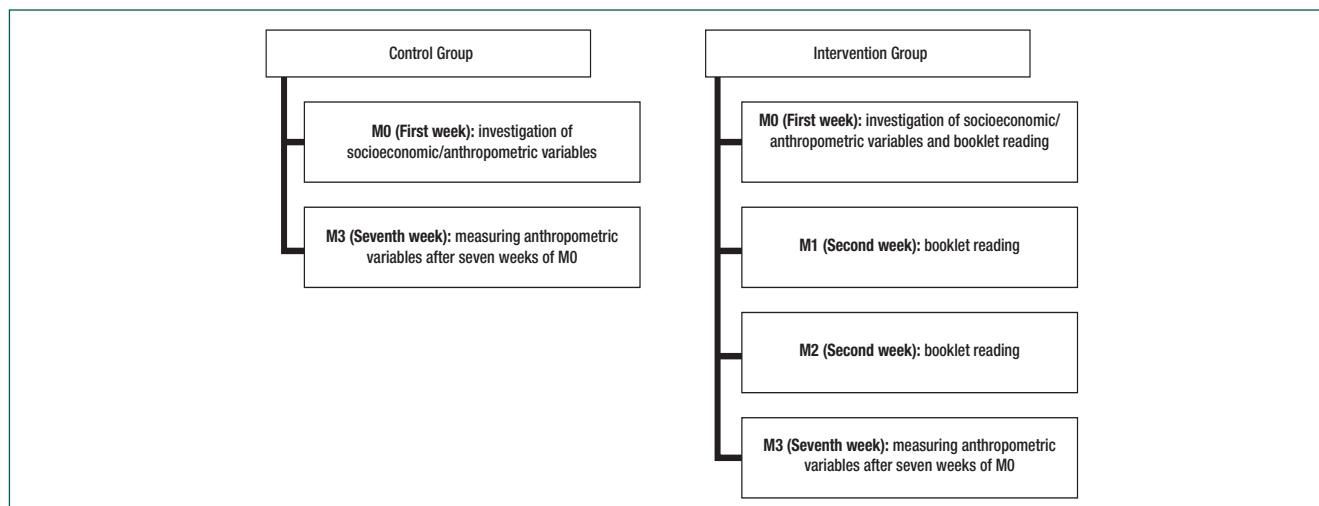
Control Group

**M0 (First week):** investigation of socioeconomic/anthropometric variables

**M3 (Seventh week):** measuring anthropometric variables after seven weeks of M0

Intervention Group

**M0 (First week):** investigation of socioeconomic/anthropometric variables and booklet reading

**M1 (Second week):** booklet reading

**M2 (Second week):** booklet reading

**M3 (Seventh week):** measuring anthropometric variables after seven weeks of M0